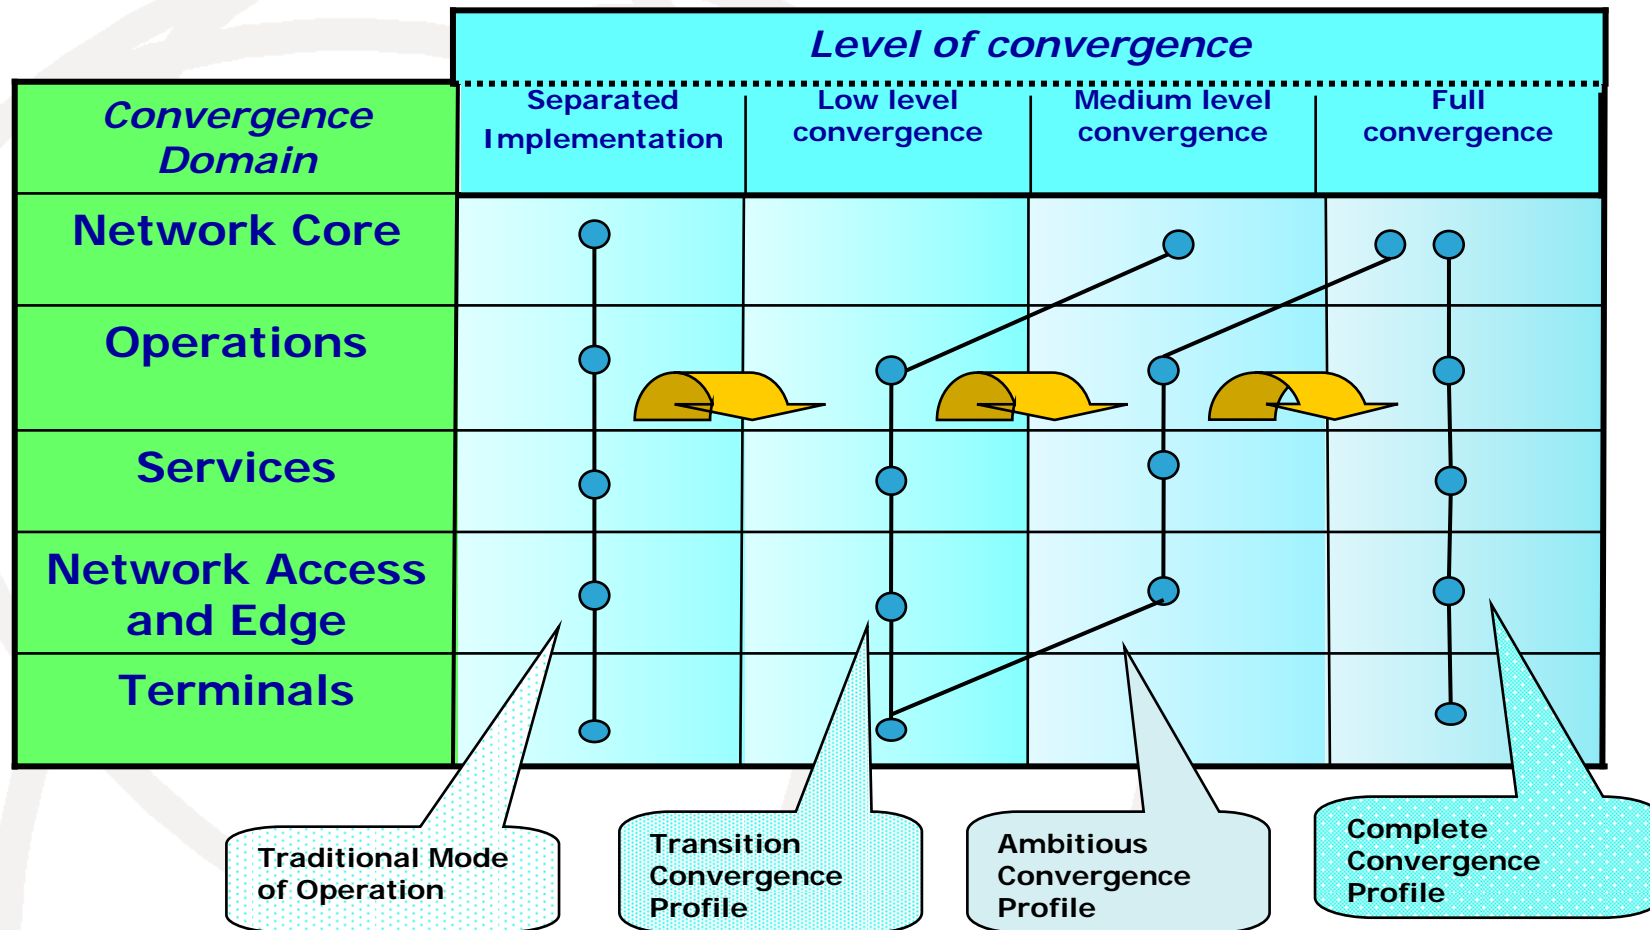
| Convergence Domain | Level of convergence: Separated Implementation | Low level convergence | Medium level convergence | Full convergence |
|---|---|---|---|---|
| Network Core | | | | |
| Operations | | | | |
| Services | | | | |
| Network Access and Edge | | | | |
| Terminals | | | | |

Traditional Mode of Operation

Transition Convergence Profile

Ambitious Convergence Profile

Complete Convergence Profile